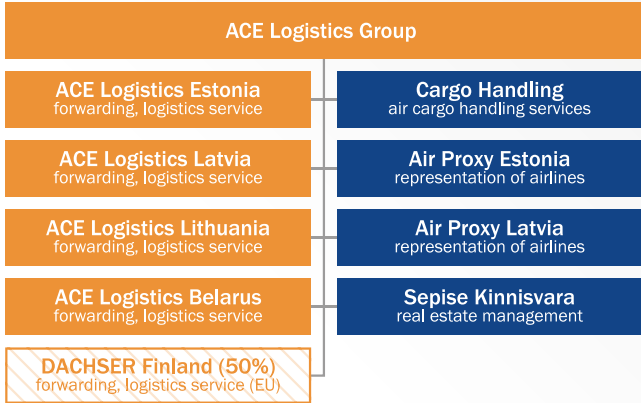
ACE Logistics Group

ACE Logistics Estonia
forwarding, logistics service

ACE Logistics Latvia
forwarding, logistics service

ACE Logistics Lithuania
forwarding, logistics service

ACE Logistics Belarus
forwarding, logistics service

DACHSER Finland (50%)
forwarding, logistics service (EU)

Cargo Handling
air cargo handling services

Air Proxy Estonia
representation of airlines

Air Proxy Latvia
representation of airlines

Sepise Kinnisvara
real estate management